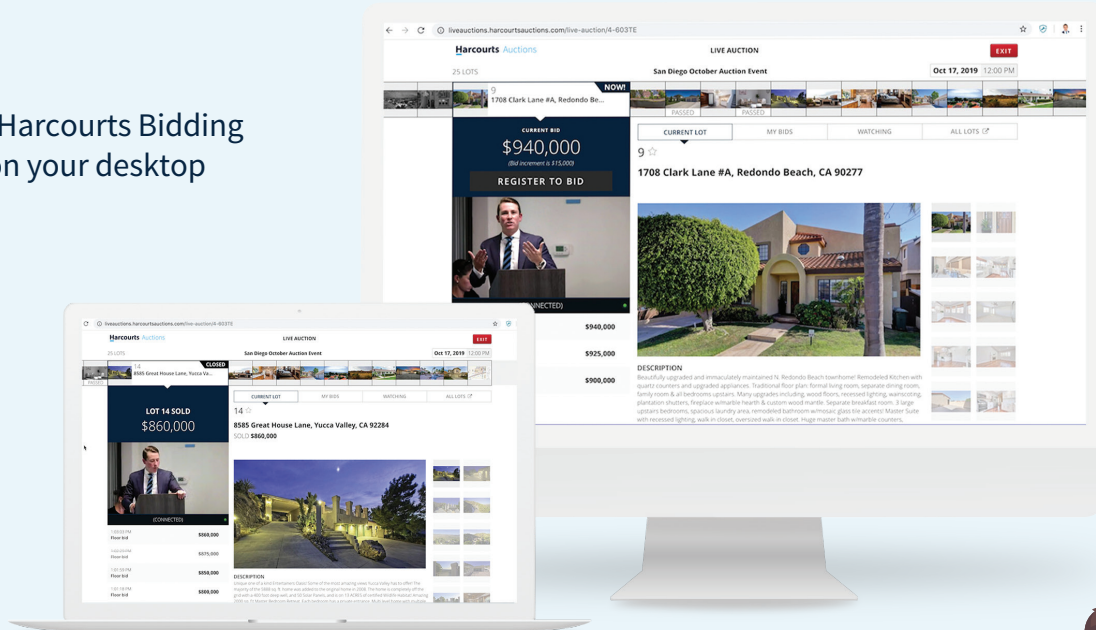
Harcourts Bidding
on your desktop

liveauctions.harcourtsauctions.com/live-auction/4-603TE

Harcourts Auctions

LIVE AUCTION

EXIT

25 LOTS

San Diego October Auction Event

Oct 17, 2019 12:00 PM

NOW!

9

1708 Clark Lane #A, Redondo Be...

PASSED

PASSED

CURRENT BID

$940,000

(Bid increment is $15,000)

REGISTER TO BID

CONNECTED

$940,000

$925,000

$900,000

CURRENT LOT

MY BIDS

WATCHING

ALL LOTS

9

1708 Clark Lane #A, Redondo Beach, CA 90277

DESCRIPTION

Beautifully upgraded and immaculately maintained N. Redondo Beach townhome! Remodeled Kitchen with quartz counters and upgraded appliances. Traditional floor plan: formal living room, separate dining room, family room & all bedrooms upstairs. Many upgrades including, wood floors, recessed lighting, wainscoting, plantation shutters, fireplace w/marble hearth & custom wood mantle. Separate breakfast room. 3 large upstairs bedrooms, spacious laundry area, remodeled bathroom w/mosaic glass tile accents! Master Suite with recessed lighting, walk in closet, oversized walk-in closet. Huge master bath w/marble counters,

liveauctions.harcourtsauctions.com/live-auction/4-603TE

Harcourts Auctions

LIVE AUCTION

EXIT

25 LOTS

San Diego October Auction Event

Oct 17, 2019 12:00 PM

14

8585 Great House Lane, Yucca Valle...

CLOSED

PASSED

LOT 14 SOLD

$860,000

(CONNECTED)

Floor bid $860,000

Floor bid $875,000

Floor bid $850,000

Floor bid $869,000

CURRENT LOT

MY BIDS

WATCHING

ALL LOTS

14

8585 Great House Lane, Yucca Valley, CA 92284

SOLD $860,000

DESCRIPTION

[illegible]